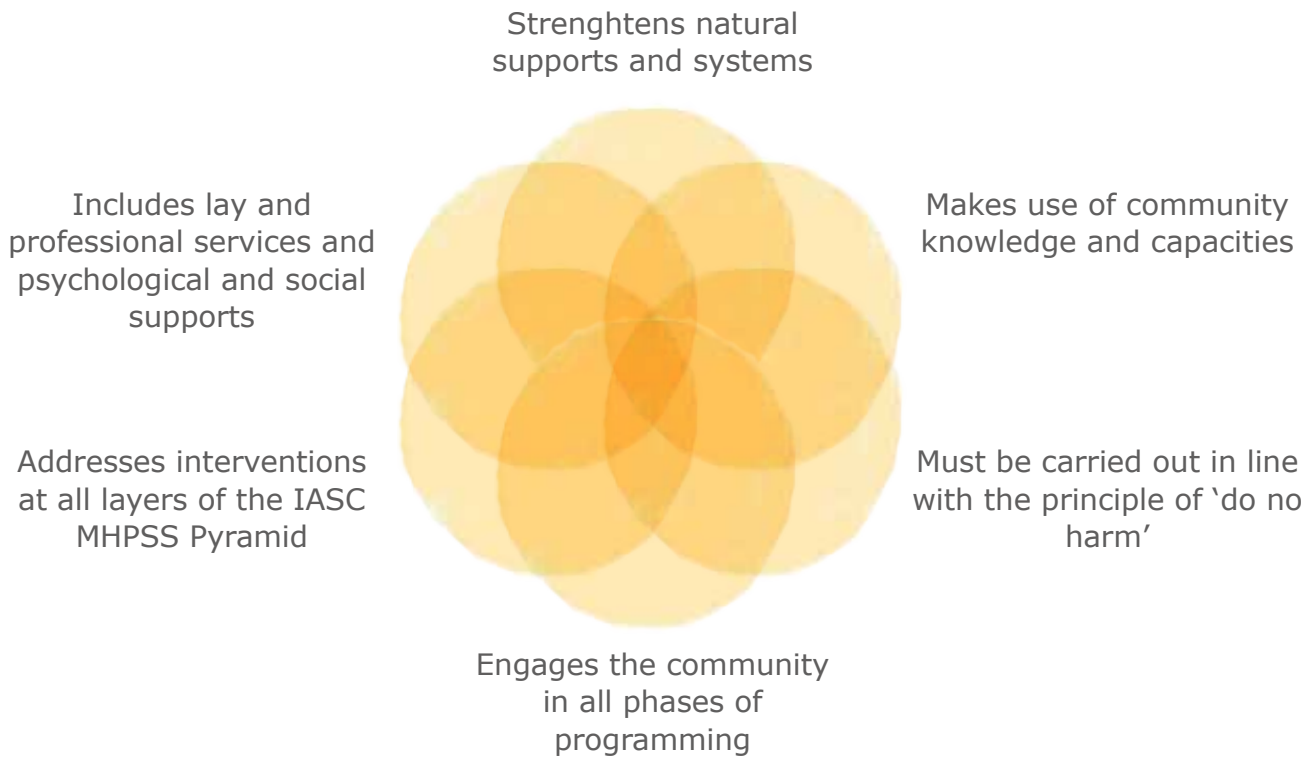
Strenghtens natural supports and systems

Makes use of community knowledge and capacities

Must be carried out in line with the principle of 'do no harm'

Engages the community in all phases of programming

Addresses interventions at all layers of the IASC MHPSS Pyramid

Includes lay and professional services and psychological and social supports